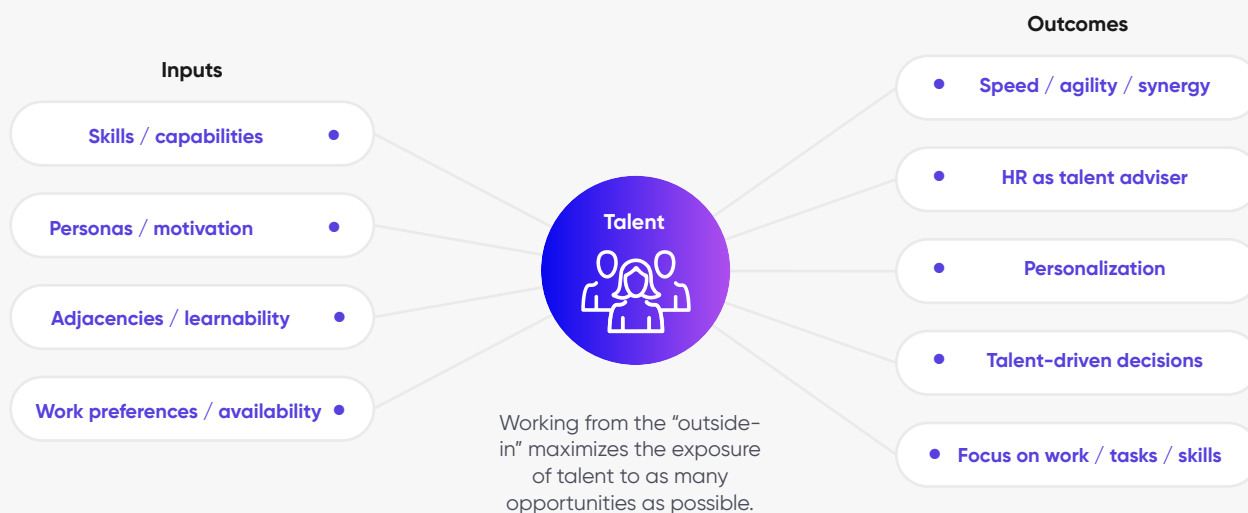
Inputs

Skills / capabilities

Personas / motivation

Adjacencies / learnability

Work preferences / availability

Talent

Working from the "outside-in" maximizes the exposure of talent to as many opportunities as possible.

Outcomes

Speed / agility / synergy

HR as talent adviser

Personalization

Talent-driven decisions

Focus on work / tasks / skills